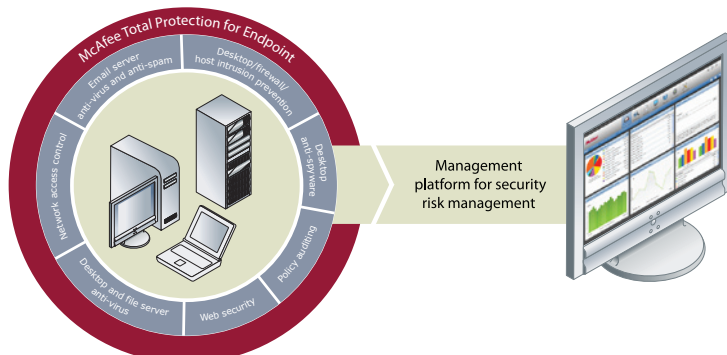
McAfee Total Protection for Endpoint

Email server anti-virus and anti-spam

Desktop/firewall/ host intrusion prevention

Desktop anti-spyware

Policy auditing

Web security

Desktop and file server anti-virus

Network access control

Management platform for security risk management